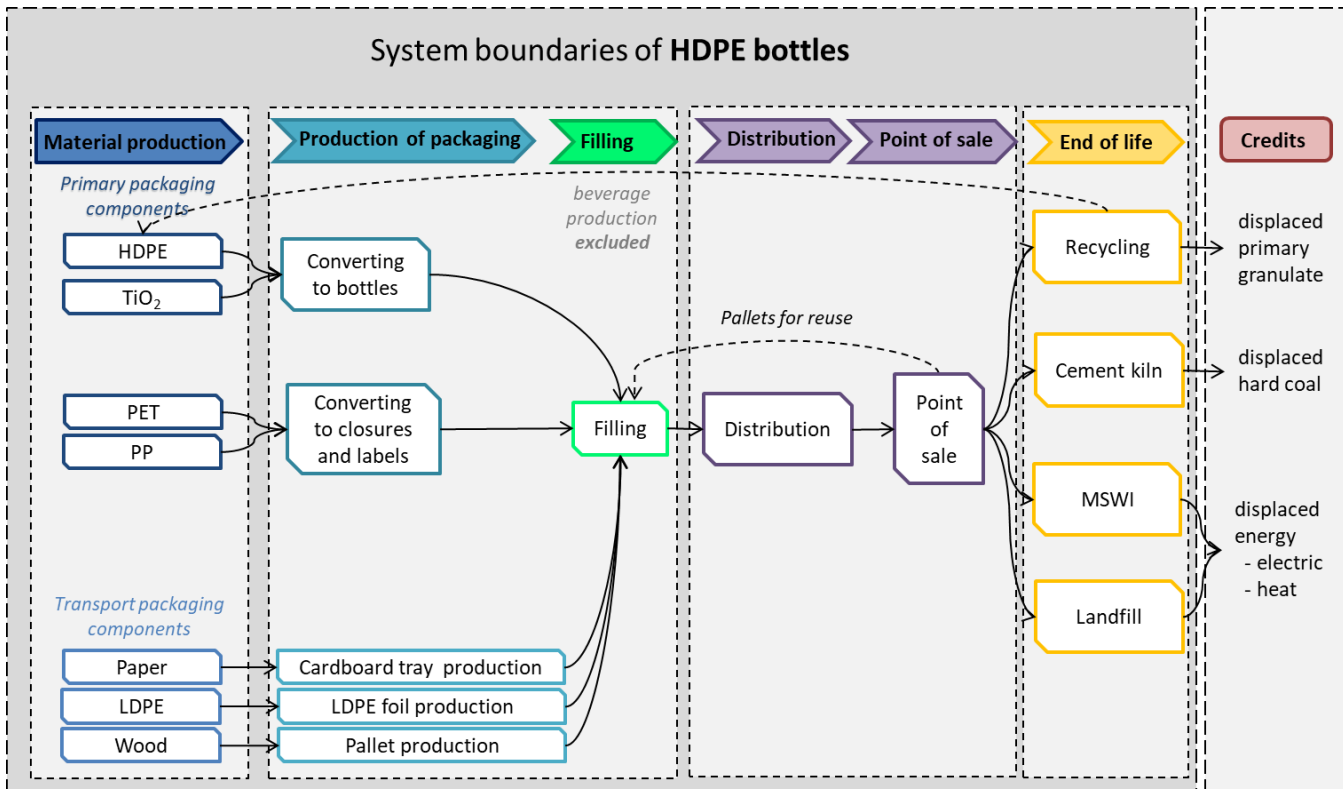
System boundaries of **HDPE bottles**

Material production

Production of packaging

Filling

Distribution

Point of sale

End of life

Credits

Primary packaging components

HDPE

$TiO_2$

PET

PP

Transport packaging components

Paper

LDPE

Wood

Converting to bottles

Converting to closures and labels

Cardboard tray production

LDPE foil production

Pallet production

beverage production excluded

Filling

Pallets for reuse

Distribution

Point of sale

Recycling

Cement kiln

MSWI

Landfill

displaced primary granulate

displaced hard coal

displaced energy
- electric
- heat